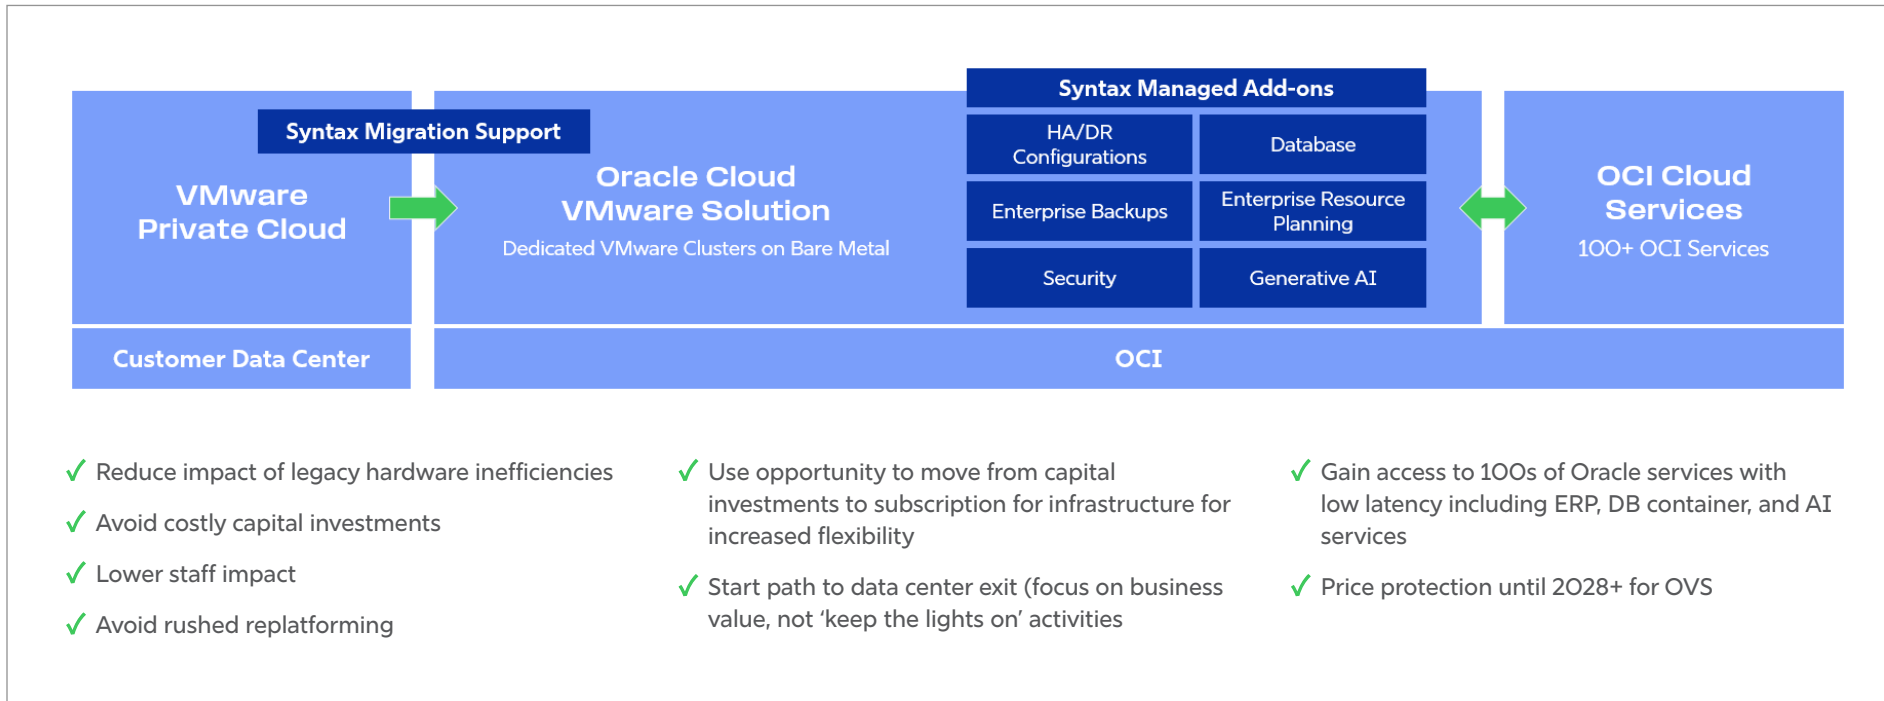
Syntax Migration Support

VMware Private Cloud

Oracle Cloud VMware Solution

Dedicated VMware Clusters on Bare Metal

Syntax Managed Add-ons

HA/DR Configurations

Database

Enterprise Backups

Enterprise Resource Planning

Security

Generative AI

OCI Cloud Services

100+ OCI Services

Customer Data Center

OCI

✓ Reduce impact of legacy hardware inefficiencies

✓ Avoid costly capital investments

✓ Lower staff impact

✓ Avoid rushed replatforming

✓ Use opportunity to move from capital investments to subscription for infrastructure for increased flexibility

✓ Start path to data center exit (focus on business value, not 'keep the lights on' activities

✓ Gain access to 100s of Oracle services with low latency including ERP, DB container, and AI services

✓ Price protection until 2028+ for OVS